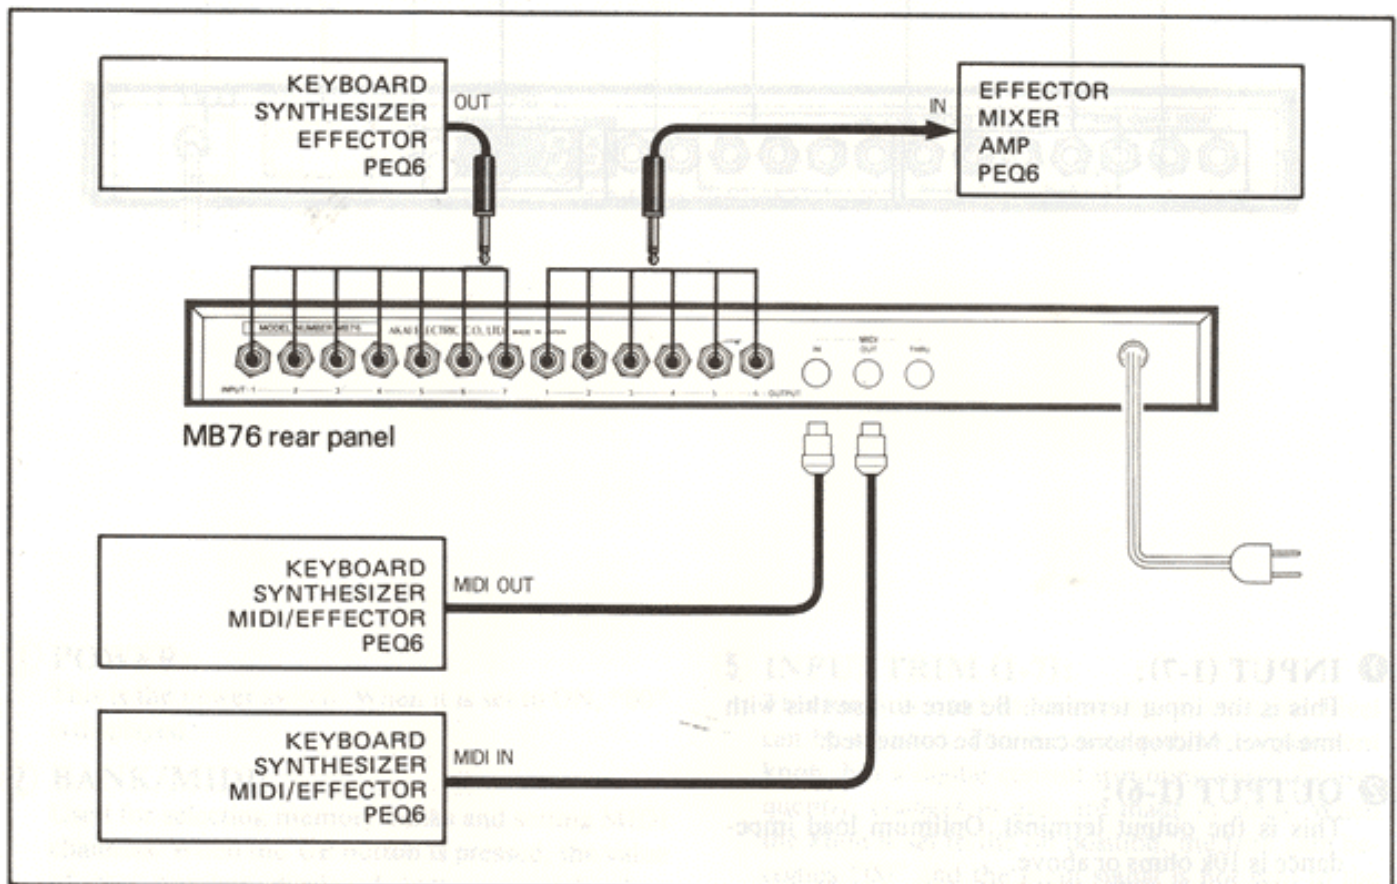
KEYBOARD
SYNTHESIZER
EFFECTOR
PEQ6

OUT

IN

EFFECTOR
MIXER
AMP
PEQ6

MODEL NUMBER MB76

AKAI ELECTRIC CO., LTD. MADE IN JAPAN

INPUT 1 2 3 4 5 6 7

1 2 3 4 5 6 OUTPUT

IN MIDI OUT THRU

MB76 rear panel

KEYBOARD
SYNTHESIZER
MIDI/EFFECTOR
PEQ6

MIDI OUT

KEYBOARD
SYNTHESIZER
MIDI/EFFECTOR
PEQ6

MIDI IN